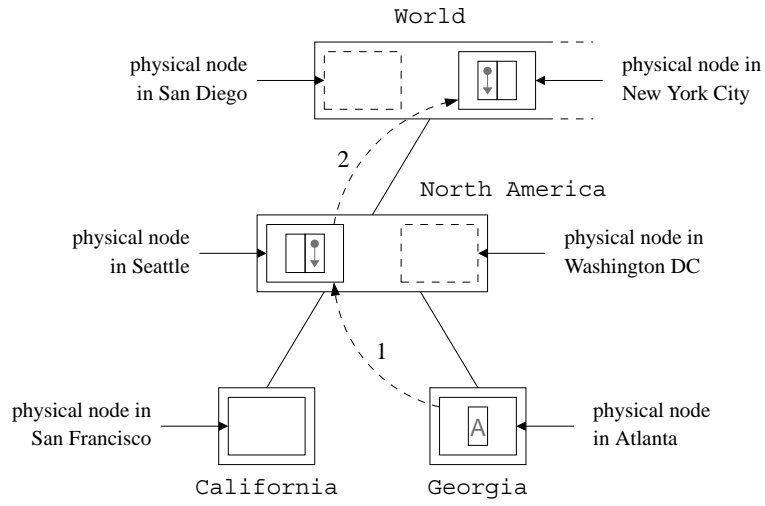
World

physical node in San Diego

physical node in New York City

2

North America

physical node in Seattle

physical node in Washington DC

1

physical node in San Francisco

A

physical node in Atlanta

California

Georgia